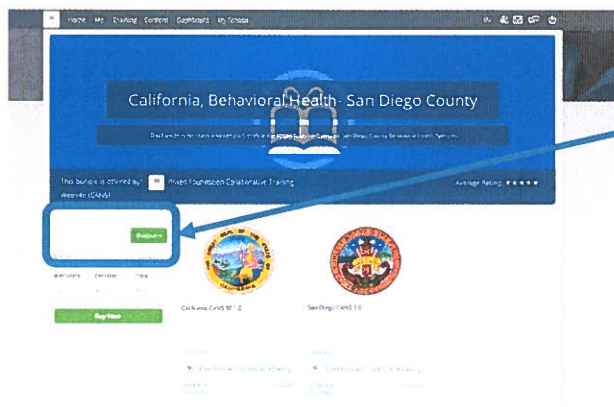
Home Me Training Content Dashboards My School

California, Behavioral Health- San Diego County

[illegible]

This bundle is offered by: Praed Foundation Collaborative Training Website (CANS)

Average Rating: ★★★★★

Redeem

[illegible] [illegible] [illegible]

Buy Now

California CANS 50 1.0

San Diego CANS 1.0

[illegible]